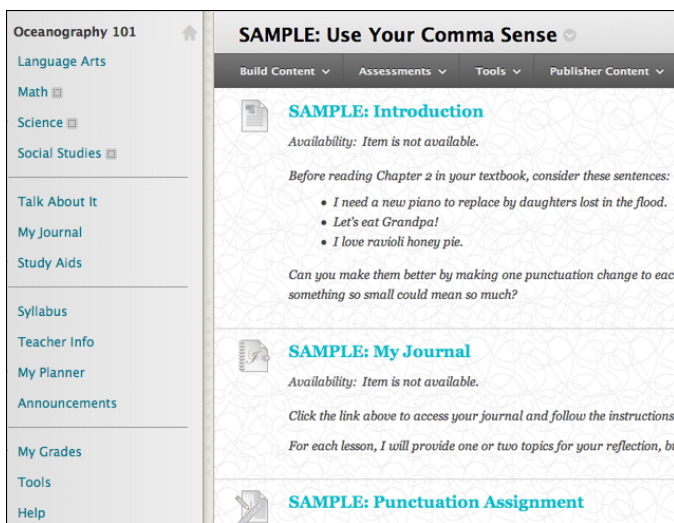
Oceanography 101

Language Arts

Math

Science

Social Studies

Talk About It

My Journal

Study Aids

Syllabus

Teacher Info

My Planner

Announcements

My Grades

Tools

Help

SAMPLE: Use Your Comma Sense

Build Content ⌄ Assessments ⌄ Tools ⌄ Publisher Content ⌄

SAMPLE: Introduction

Availability: Item is not available.

Before reading Chapter 2 in your textbook, consider these sentences:

- I need a new piano to replace by daughters lost in the flood.
- Let's eat Grandpa!
- I love ravioli honey pie.

Can you make them better by making one punctuation change to eac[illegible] something so small could mean so much?

SAMPLE: My Journal

Availability: Item is not available.

Click the link above to access your journal and follow the instructions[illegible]

For each lesson, I will provide one or two topics for your reflection, b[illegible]

SAMPLE: Punctuation Assignment